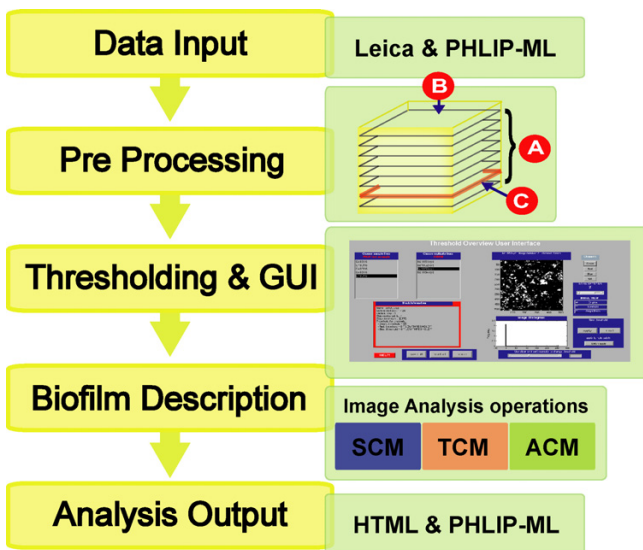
Data Input

Leica & PHLIP-ML

Pre Processing

B

A

C

Thresholding & GUI

Threshold Overview User Interface

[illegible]

Biofilm Description

Image Analysis operations

SCM

TCM

ACM

Analysis Output

HTML & PHLIP-ML